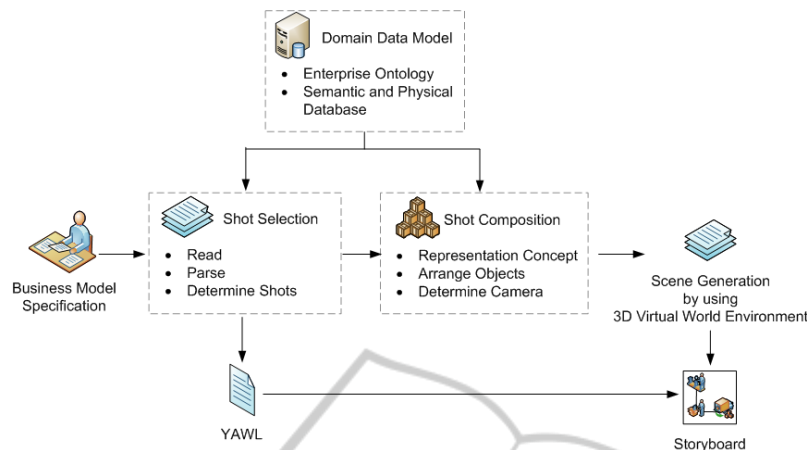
Domain Data Model
- Enterprise Ontology
- Semantic and Physical Database

Business Model Specification

Shot Selection
- Read
- Parse
- Determine Shots

Shot Composition
- Representation Concept
- Arrange Objects
- Determine Camera

Scene Generation by using 3D Virtual World Environment

YAWL

Storyboard